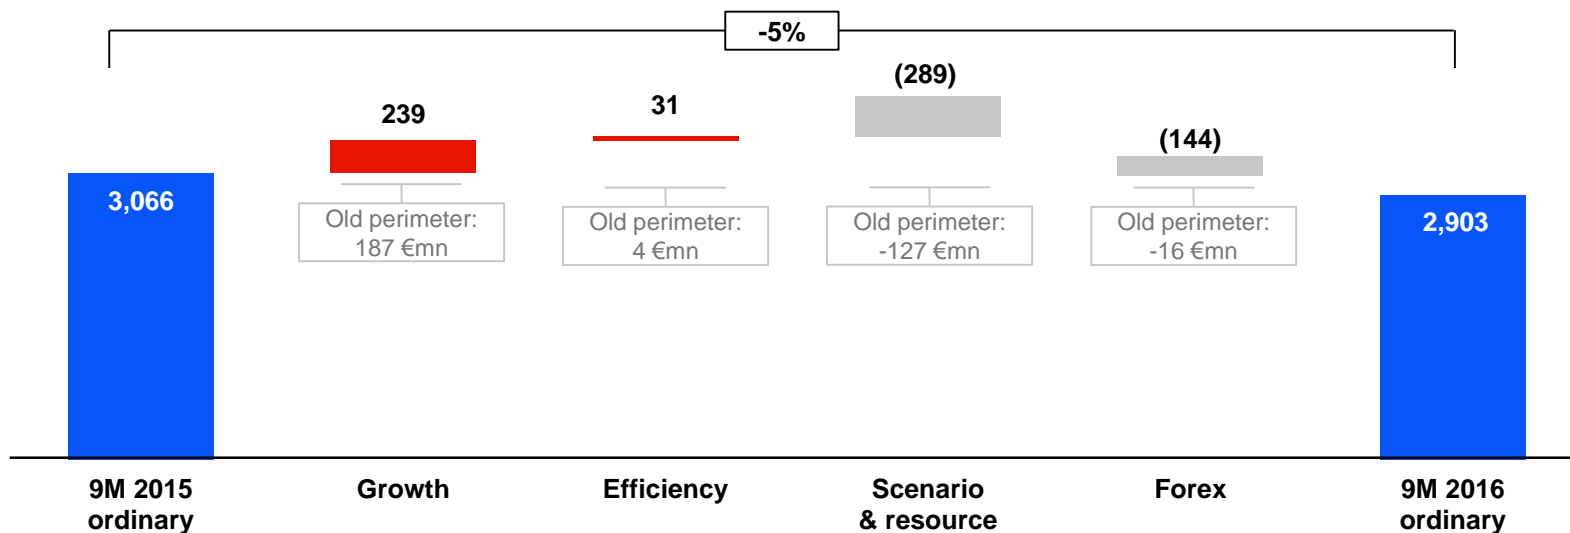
-5%

3,066

239

Old perimeter: 187 €mn

31

Old perimeter: 4 €mn

(289)

Old perimeter: -127 €mn

(144)

Old perimeter: -16 €mn

2,903

9M 2015 ordinary

Growth

Efficiency

Scenario & resource

Forex

9M 2016 ordinary